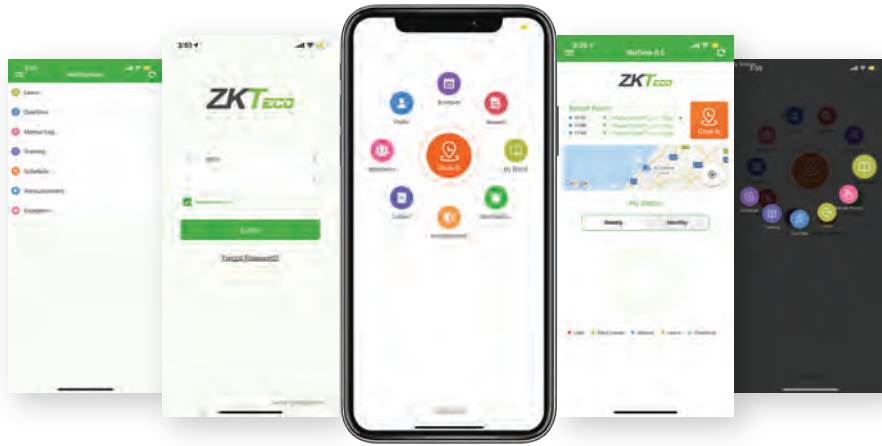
Leave
Overtime
Manual Log
Training
Schedule
Announcement
Exception

3:51

ZKTeco

LOGIN
Forgot Password?

Profile
Schedule
Report
Attendance
Clock In
My Board
Colleague
Notification
Announcement

3:35
BioTime 8.5
ZKTeco
Recent Punch
Clock In
Google
My Status
Weekly
Monthly
Late
Early Leave
Absent
Leave
Overtime